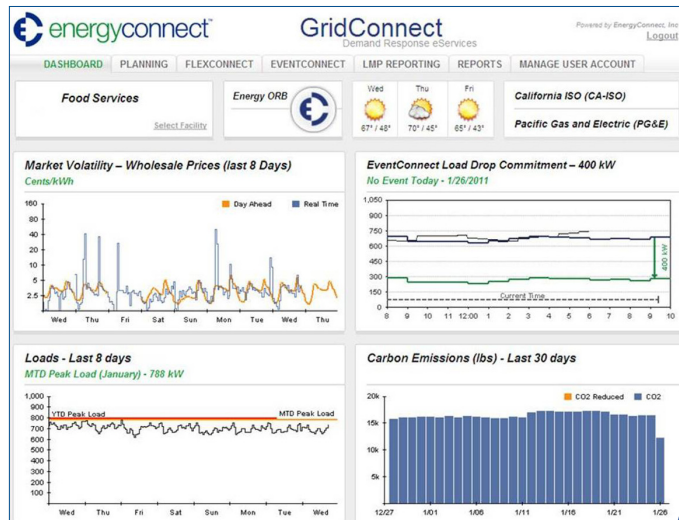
energyconnect

GridConnect
Demand Response eServices

Powered by EnergyConnect, Inc
Logout

DASHBOARD | PLANNING | FLEXCONNECT | EVENTCONNECT | LMP REPORTING | REPORTS | MANAGE USER ACCOUNT

Food Services
Select Facility

Energy ORB

Wed 67° / 48°
Thu 70° / 45°
Fri 65° / 43°

California ISO (CA-ISO)
Pacific Gas and Electric (PG&E)

Market Volatility – Wholesale Prices (last 8 Days)
Cents/kWh
Day Ahead Real Time
160 80 40 20 10 5 2.5
Wed Thu Fri Sat Sun Mon Tue Wed Thu

EventConnect Load Drop Commitment – 400 kW
No Event Today - 1/26/2011
1,050 900 750 600 450 300 150 0
400 kW
Current Time
8 9 10 11 12:00 1 2 3 4 5 6 7 8 9 10

Loads - Last 8 days
MTD Peak Load (January) - 788 kW
1,000 900 800 700 600 500 400 300 200 100 0
YTD Peak Load
MTD Peak Load
Wed Thu Fri Sat Sun Mon Tue Wed

Carbon Emissions (lbs) - Last 30 days
CO2 Reduced CO2
20k 15k 10k 5k
12/27 1/01 1/06 1/11 1/16 1/21 1/26